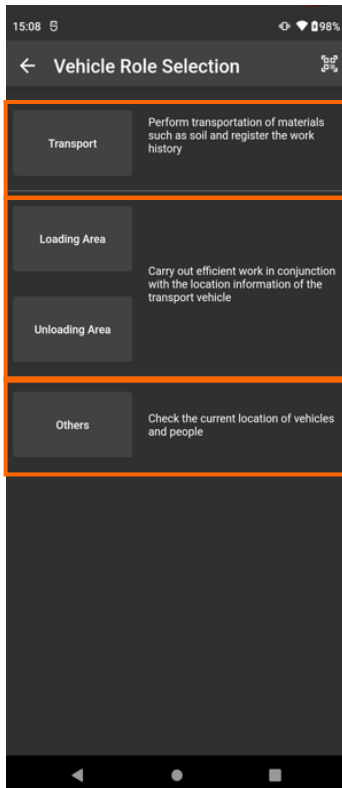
15:08 S 98%

← Vehicle Role Selection

Transport

Perform transportation of materials such as soil and register the work history

Loading Area

Unloading Area

Carry out efficient work in conjunction with the location information of the transport vehicle

Others

Check the current location of vehicles and people